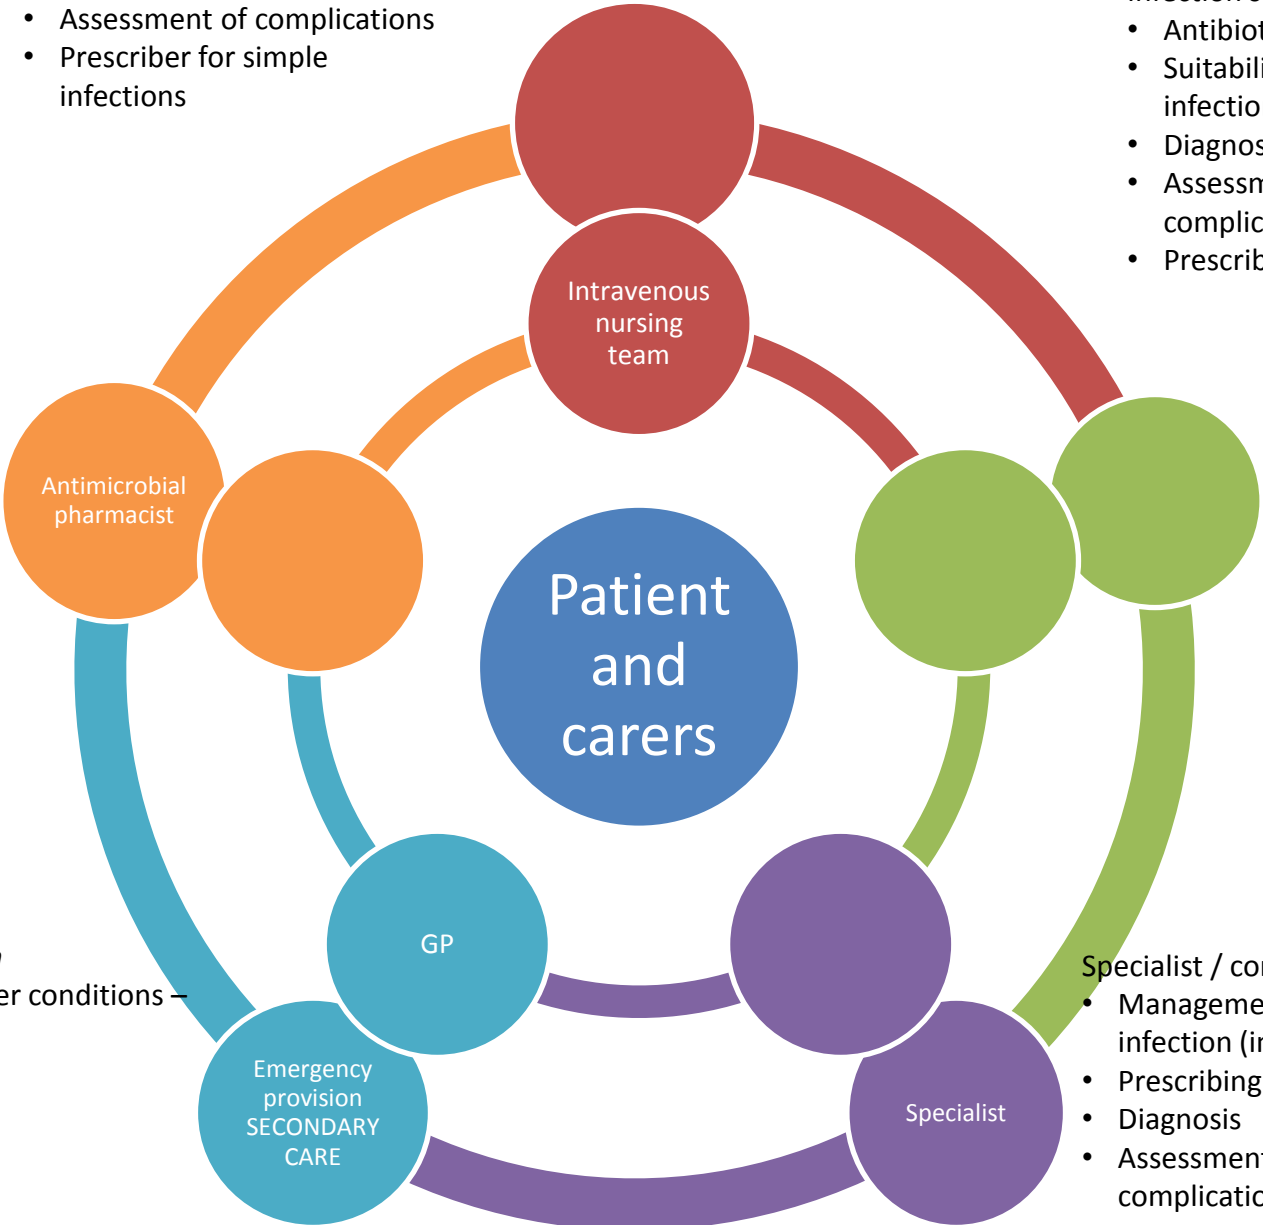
• Assessment of complications
• Prescriber for simple infections

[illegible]
• Antibiot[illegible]
• Suitabili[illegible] infectio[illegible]
• Diagnos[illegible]
• Assessm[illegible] complic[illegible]
• Prescrib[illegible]

Intravenous nursing team

Antimicrobial pharmacist

Patient and carers

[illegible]
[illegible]er conditions –

GP

Emergency provision SECONDARY CARE

Specialist

Specialist / co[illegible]
• Manageme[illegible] infection (i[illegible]
• Prescribing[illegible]
• Diagnosis
• Assessmen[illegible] complicatio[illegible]